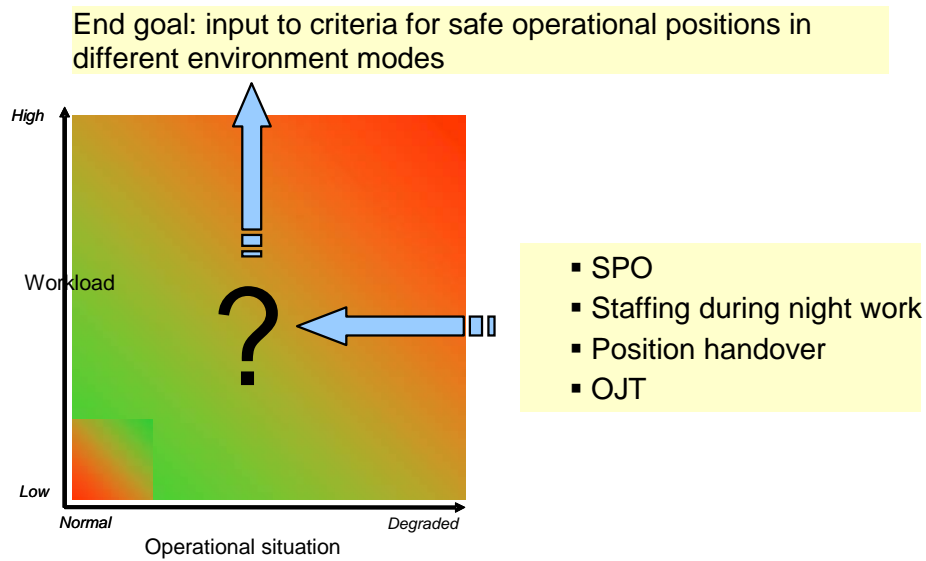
End goal: input to criteria for safe operational positions in different environment modes

High

Workload

?

Low

Normal

Degraded

Operational situation

- SPO
- Staffing during night work
- Position handover
- OJT